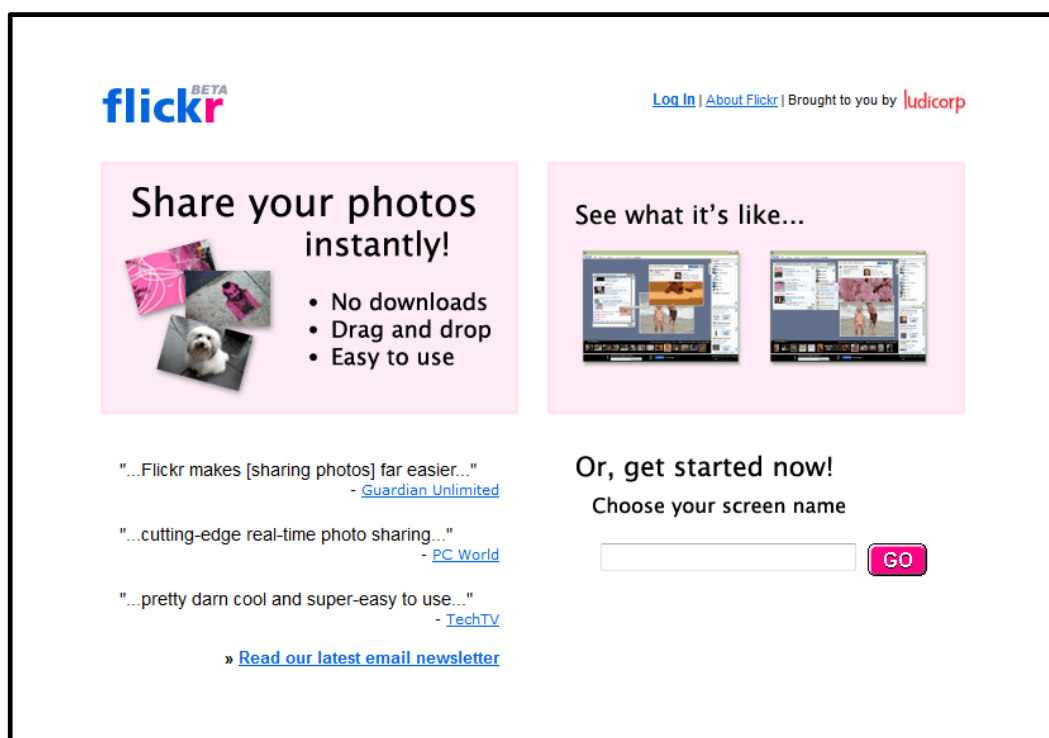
flickr BETA

Log In | About Flickr | Brought to you by ludicorp

Share your photos instantly!

• No downloads
• Drag and drop
• Easy to use

See what it's like...

"...Flickr makes [sharing photos] far easier..."
- Guardian Unlimited

"...cutting-edge real-time photo sharing..."
- PC World

"...pretty darn cool and super-easy to use..."
- TechTV

» Read our latest email newsletter

Or, get started now!

Choose your screen name

GO